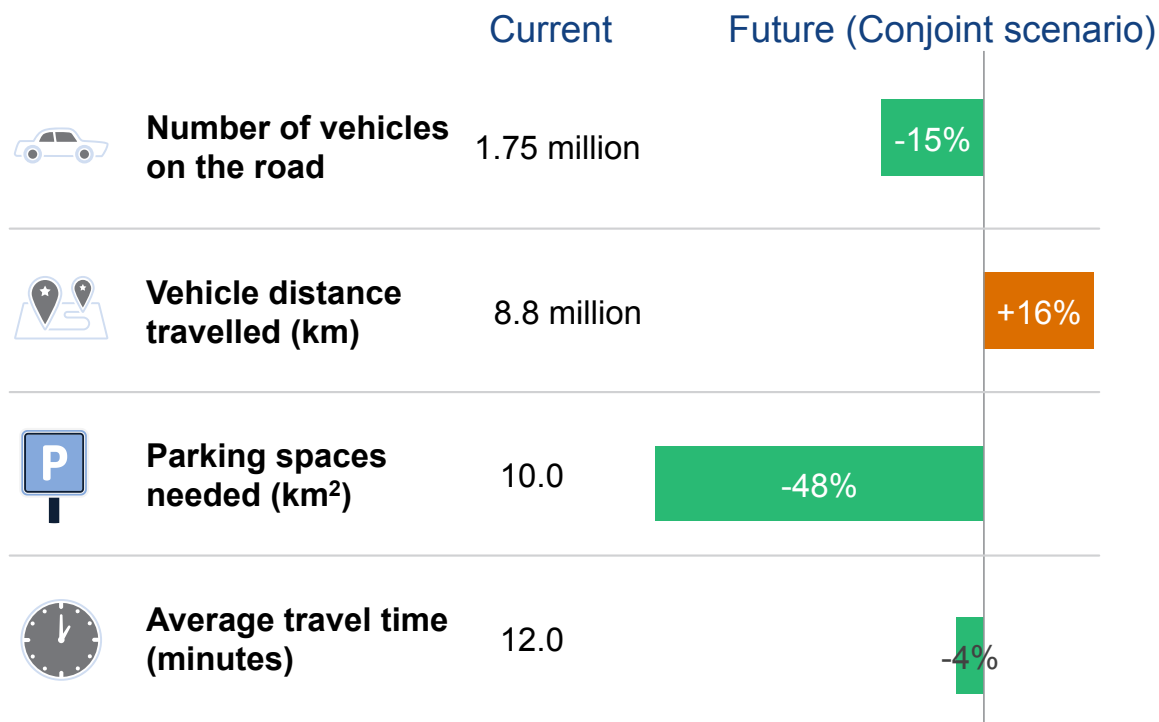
|  | Current | Future (Conjoint scenario) |
|---|---|---|
| Number of vehicles on the road | 1.75 million | -15% |
| Vehicle distance travelled (km) | 8.8 million | +16% |
| Parking spaces needed ($km^2$) | 10.0 | -48% |
| Average travel time (minutes) | 12.0 | -4% |

P